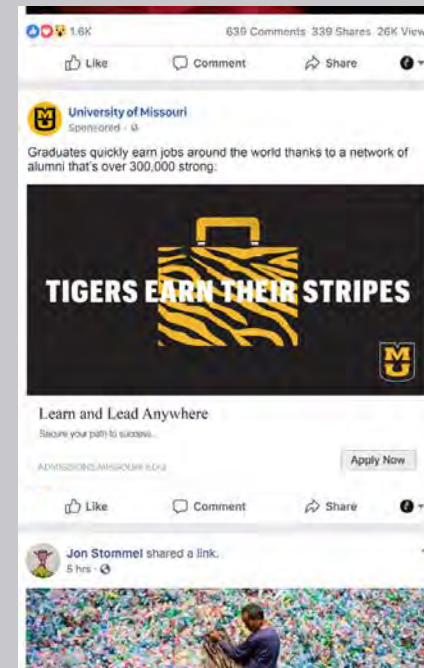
1.6K

639 Comments 339 Shares 26K View

Like Comment Share

University of Missouri
Sponsored ·

Graduates quickly earn jobs around the world thanks to a network of alumni that's over 300,000 strong.

TIGERS EARN THEIR STRIPES

MU

Learn and Lead Anywhere
Secure your path to success.

ADMISSIONS.MISSOURI.EDU

Apply Now

Like Comment Share

Jon Stommel shared a link.
5 hrs ·